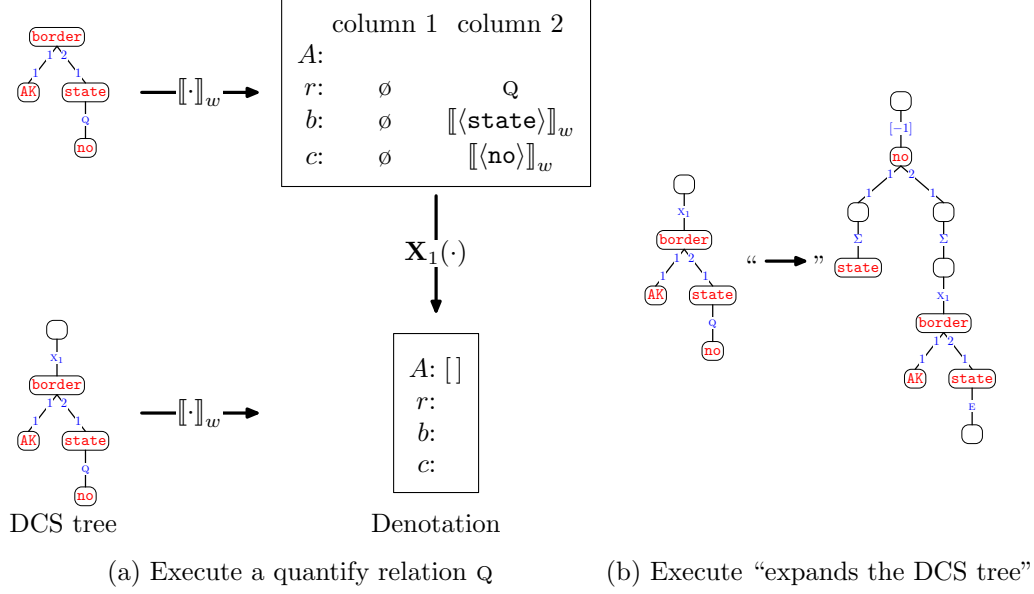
border
1 2
1 1
AK state
Q
no

$[\![\cdot]\!]_w$

| | column 1 | column 2 |
|---|---|---|
| $A$: | | |
| $r$: | ø | Q |
| $b$: | ø | $[\![\langle \texttt{state} \rangle]\!]_w$ |
| $c$: | ø | $[\![\langle \texttt{no} \rangle]\!]_w$ |

$\mathbf{X}_1(\cdot)$

X1
border
1 2
1 1
AK state
Q
no

$[\![\cdot]\!]_w$

$A$: [ ]
$r$:
$b$:
$c$:

DCS tree

Denotation

(a) Execute a quantify relation Q

X1
border
1 2
1 1
AK state
Q
no

“ ”

[−1]
no
1 2
1 1
Σ Σ
state
X1
border
1 2
1 1
AK state
E

(b) Execute “expands the DCS tree”